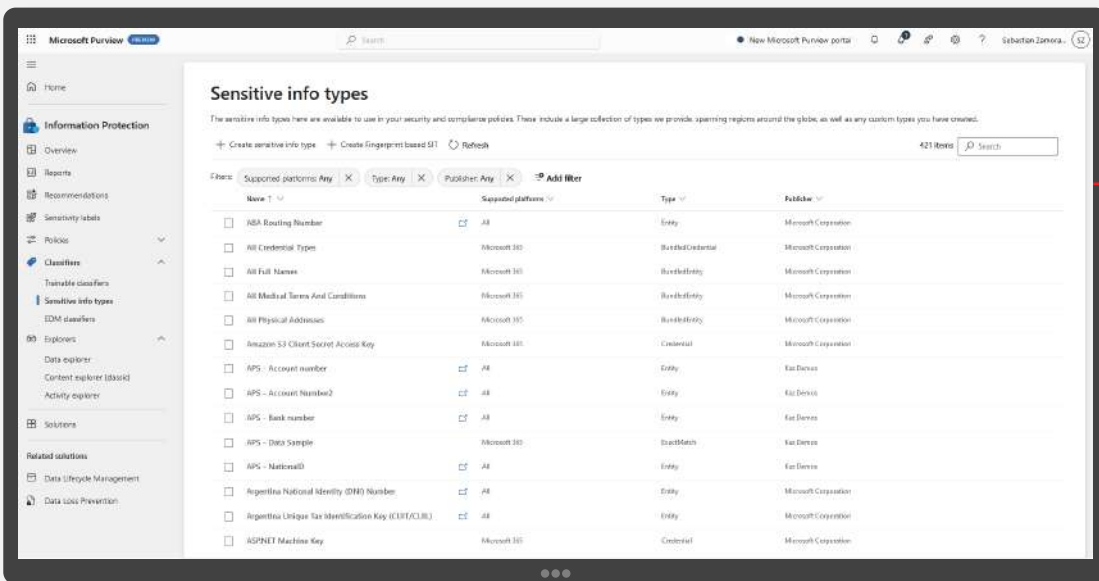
Microsoft Purview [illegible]

Search

New Microsoft Purview portal

Sebastian Zamora... SZ

Home

Information Protection

Overview

Reports

Recommendations

Sensitivity labels

Policies

Classifiers

Trainable classifiers

Sensitive info types

EDM classifiers

Explorers

Data explorer

Content explorer (classic)

Activity explorer

Solutions

Related solutions

Data Lifecycle Management

Data Loss Prevention

Sensitive info types

The sensitive info types here are available to use in your security and compliance policies. These include a large collection of types we provide, spanning regions around the globe, as well as any custom types you have created.

+ Create sensitive info type + Create Fingerprint based SIT Refresh

421 items Search

Filters: Supported platforms: Any Type: Any Publisher: Any Add filter

| Name | Supported platforms | Type | Publisher |
|---|---|---|---|
| ABA Routing Number | All | Entity | Microsoft Corporation |
| All Credential Types | Microsoft 365 | BundledCredential | Microsoft Corporation |
| All Full Names | Microsoft 365 | BundledEntity | Microsoft Corporation |
| All Medical Terms And Conditions | Microsoft 365 | BundledEntity | Microsoft Corporation |
| All Physical Addresses | Microsoft 365 | BundledEntity | Microsoft Corporation |
| Amazon S3 Client Secret Access Key | Microsoft 365 | Credential | Microsoft Corporation |
| APS - Account number | All | Entity | Kaz Demos |
| APS - Account Number2 | All | Entity | Kaz Demos |
| APS - Bank number | All | Entity | Kaz Demos |
| APS - Data Sample | Microsoft 365 | ExactMatch | Kaz Demos |
| APS - NationalID | All | Entity | Kaz Demos |
| Argentina National Identity (DNI) Number | All | Entity | Microsoft Corporation |
| Argentina Unique Tax Identification Key (CUIT/CUIL) | All | Entity | Microsoft Corporation |
| ASP.NET Machine Key | Microsoft 365 | Credential | Microsoft Corporation |